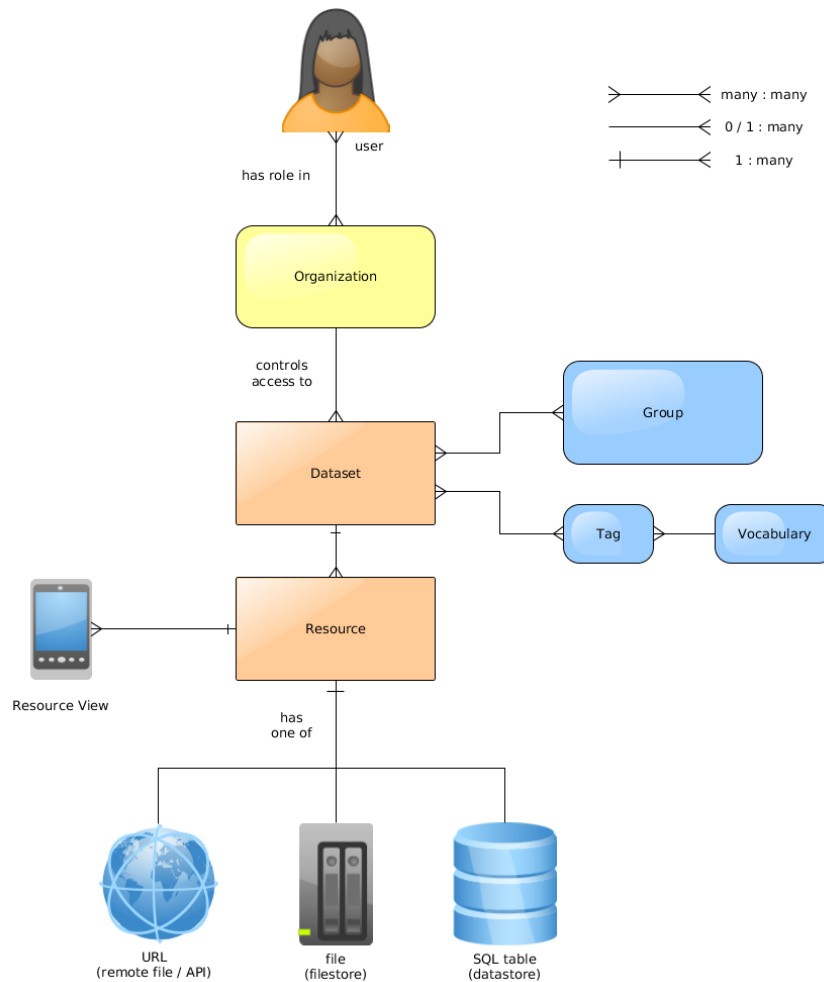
many : many
0 / 1 : many
1 : many

user

has role in

Organization

controls access to

Group

Dataset

Tag

Vocabulary

Resource

Resource View

has one of

URL (remote file / API)

file (filestore)

SQL table (datastore)